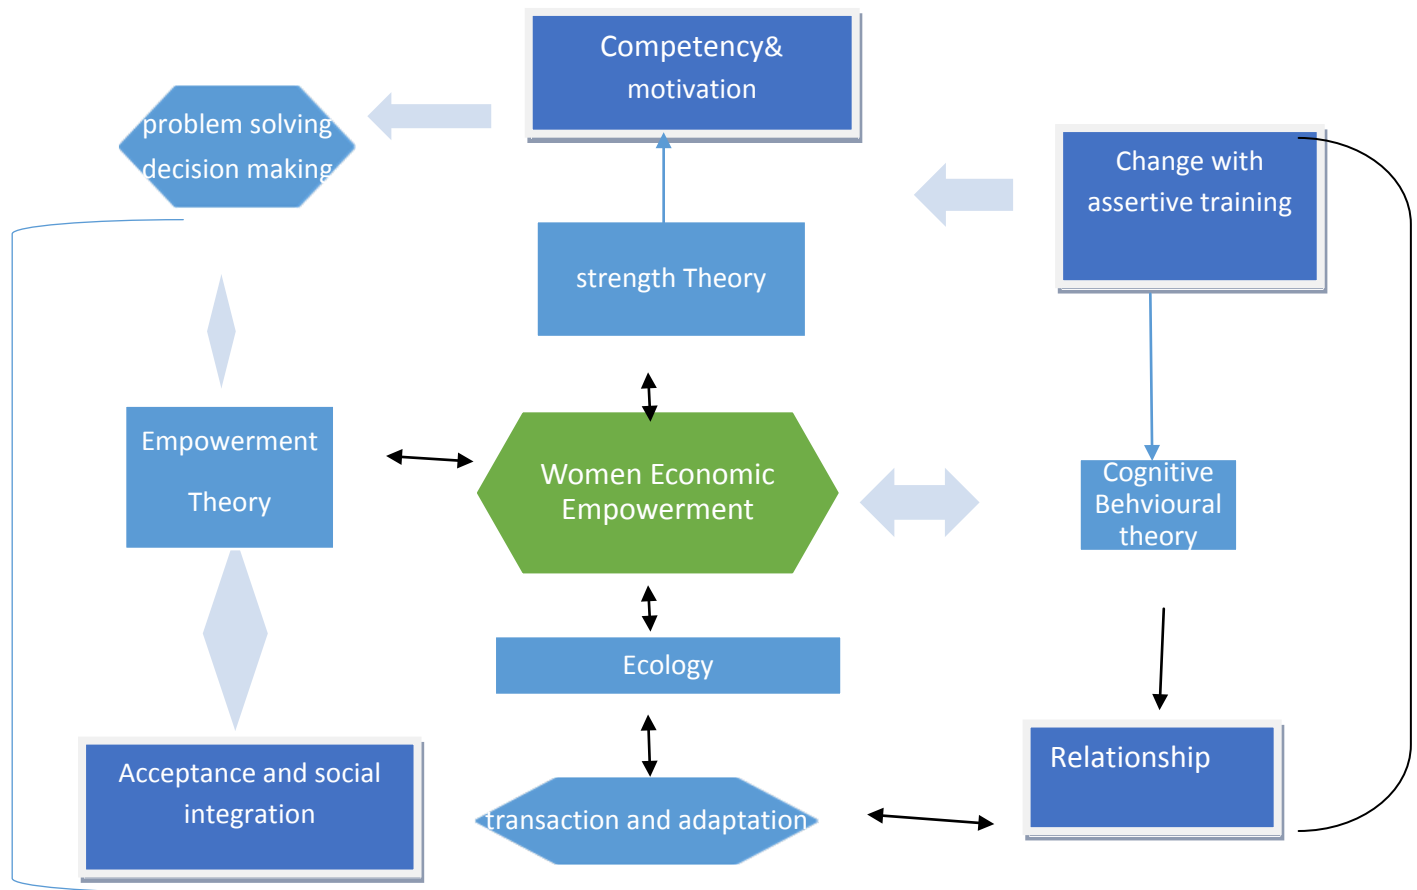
Competency& motivation

problem solving decision making

Change with assertive training

strength Theory

Empowerment Theory

Women Economic Empowerment

Cognitive Behvioural theory

Ecology

Acceptance and social integration

transaction and adaptation

Relationship